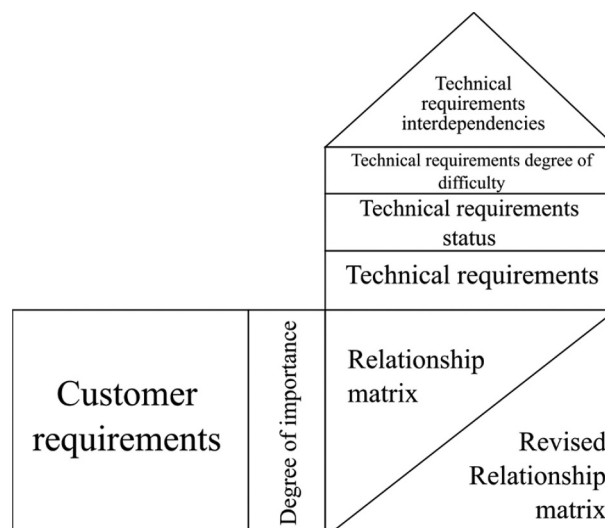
Technical requirements interdependencies

Technical requirements degree of difficulty

Technical requirements status

Technical requirements

Customer requirements

Degree of importance

Relationship matrix

Revised Relationship matrix